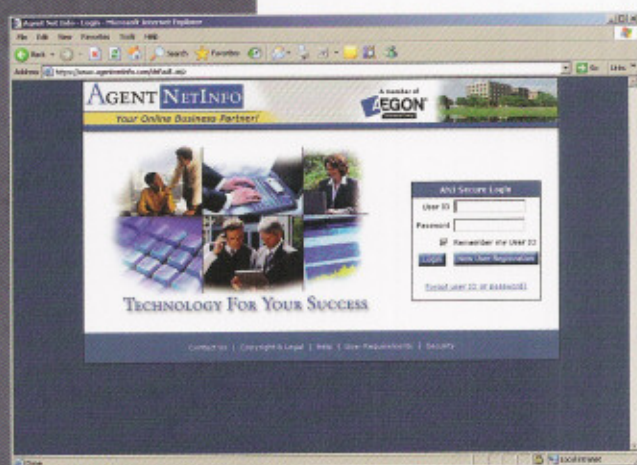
Agent Net Info - Login - Microsoft Internet Explorer

File Edit View Favorites Tools Help

Back Search Favorites

Address https://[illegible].agentnetinfo.com/default.asp

Go Links

AGENT NETINFO

Your Online Business Partner!

A member of AEGON

ANI Secure Login

User ID

Password

Remember My User ID

Login

New User Registration

Forgot user ID or password?

TECHNOLOGY FOR YOUR SUCCESS

Contact Us | Copyright & Legal | Help | User Requirements | Security

Done

Local intranet